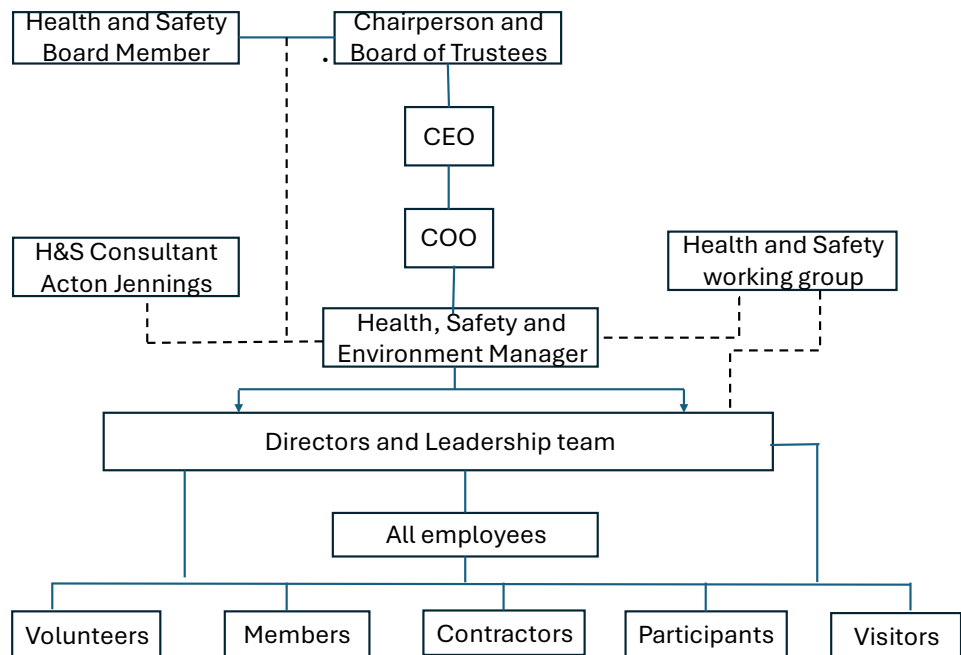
Health and Safety Board Member

Chairperson and Board of Trustees

CEO

COO

H&S Consultant Acton Jennings

Health and Safety working group

Health, Safety and Environment Manager

Directors and Leadership team

All employees

Volunteers

Members

Contractors

Participants

Visitors